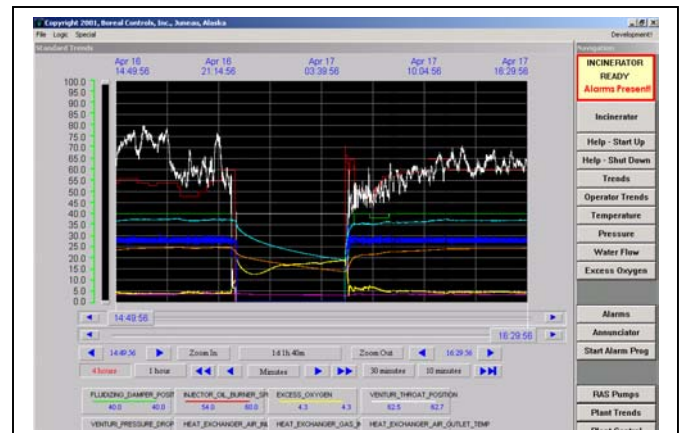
Copyright 2001, Boreal Controls, Inc., Juneau, Alaska
File Logic Special
Development
Standard Trends
Navigation

Apr 16 14:49:56
Apr 16 21:14:56
Apr 17 03:39:56
Apr 17 10:04:56
Apr 17 16:29:56

100.0
95.0
90.0
85.0
80.0
75.0
70.0
65.0
60.0
55.0
50.0
45.0
40.0
35.0
30.0
25.0
20.0
15.0
10.0
5.0
0.0

14:49:56
16:29:56

14:49:56 Zoom In 14 1h 40m Zoom Out 16:29:56
4 hours 1 hour Minutes 30 minutes 10 minutes

FLUIDIZING_DAMPER_POSIT 40.0 40.0
INJECTOR_OIL_BURNER_SP 54.0 60.0
EXCESS_OXYGEN 4.3 4.3
VENTURI_THROAT_POSITION 62.5 62.7
VENTURI_PRESSURE_DROP
HEAT_EXCHANGER_AIR_IN
HEAT_EXCHANGER_GAS_I
HEAT_EXCHANGER_AIR_OUTLET_TEMP

INCINERATOR READY Alarms Present!
Incinerator
Help - Start Up
Help - Shut Down
Trends
Operator Trends
Temperature
Pressure
Water Flow
Excess Oxygen
Alarms
Annunciator
Start Alarm Prog
RAS Pumps
Plant Trends
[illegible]